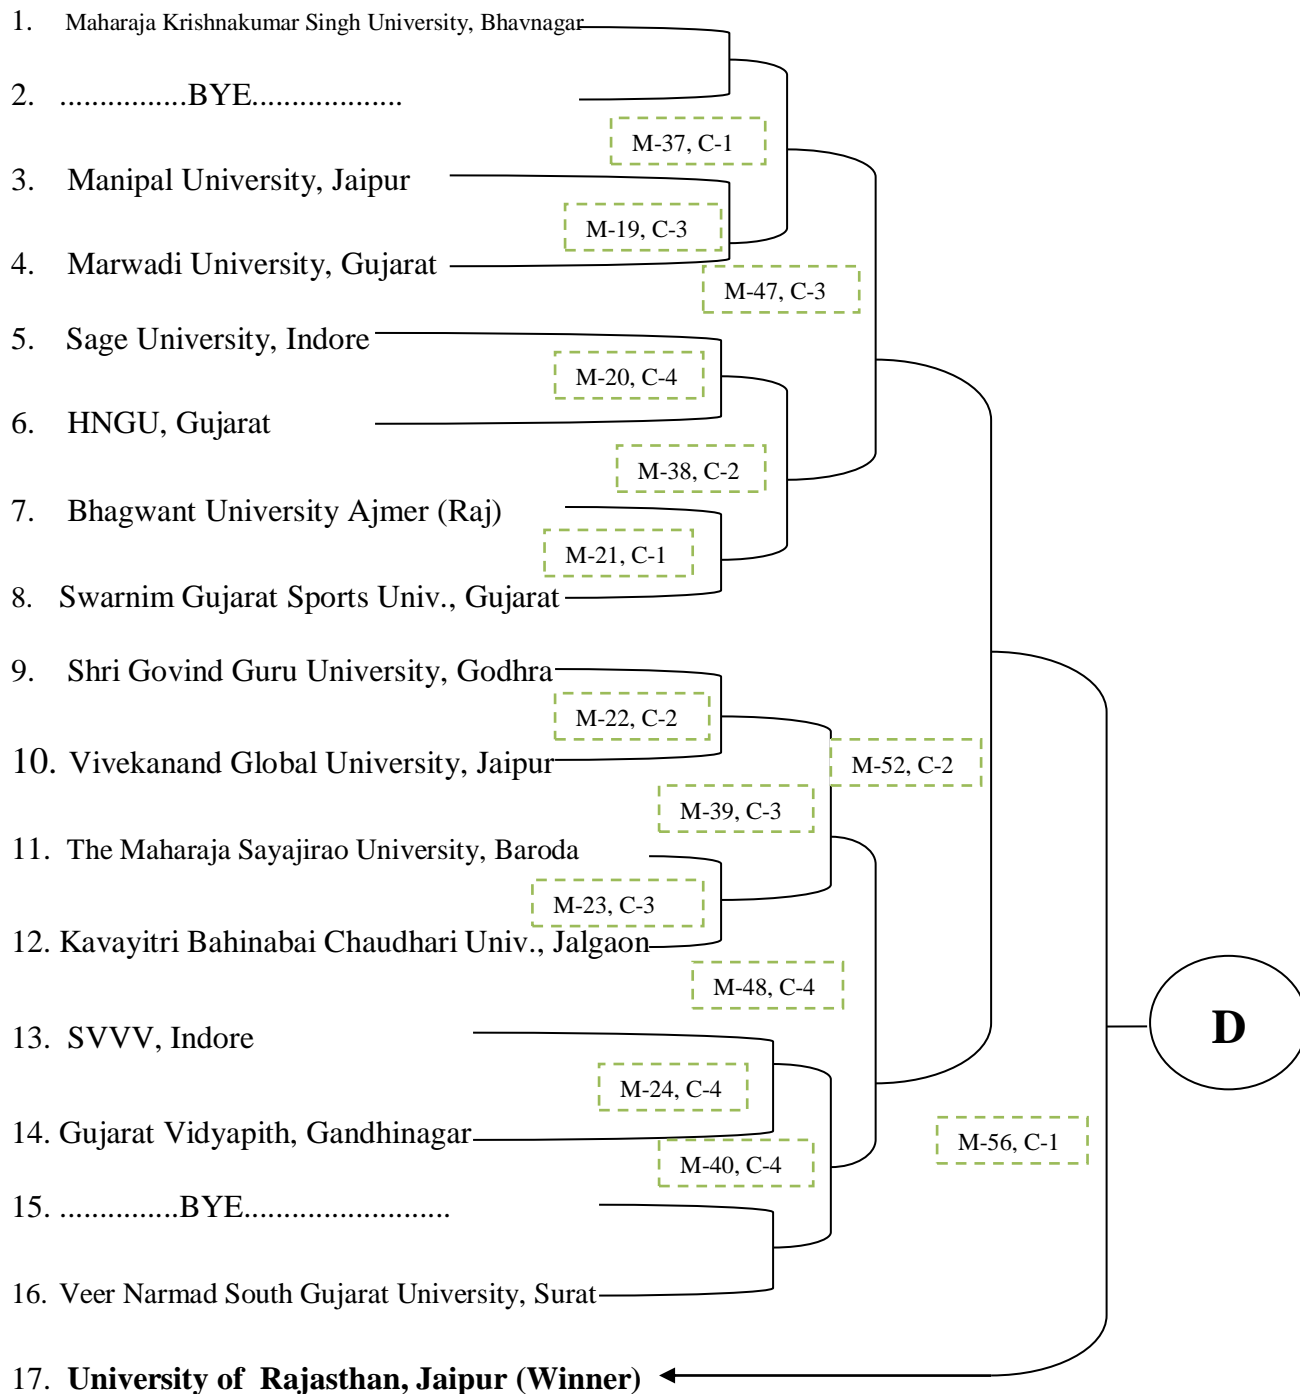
1. Maharaja Krishnakumar Singh University, Bhavnagar

2. ................BYE..................

3. Manipal University, Jaipur

4. Marwadi University, Gujarat

5. Sage University, Indore

6. HNGU, Gujarat

7. Bhagwant University Ajmer (Raj)

8. Swarnim Gujarat Sports Univ., Gujarat

9. Shri Govind Guru University, Godhra

10. Vivekanand Global University, Jaipur

11. The Maharaja Sayajirao University, Baroda

12. Kavayitri Bahinabai Chaudhari Univ., Jalgaon

13. SVVV, Indore

14. Gujarat Vidyapith, Gandhinagar

15. ...............BYE.........................

16. Veer Narmad South Gujarat University, Surat

17. University of Rajasthan, Jaipur (Winner)

M-37, C-1

M-19, C-3

M-47, C-3

M-20, C-4

M-38, C-2

M-21, C-1

M-22, C-2

M-52, C-2

M-39, C-3

M-23, C-3

M-48, C-4

M-24, C-4

M-40, C-4

M-56, C-1

D